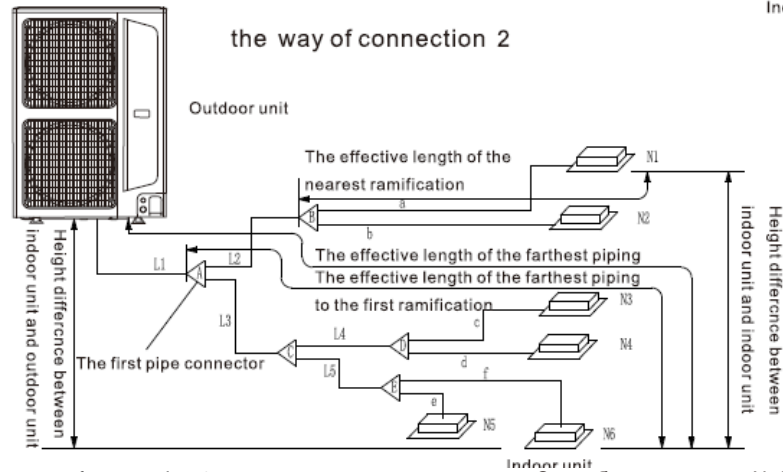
Inc

the way of connection 2

Outdoor unit

The effective length of the nearest ramification

N1

a

B

b

N2

The effective length of the farthest piping

L1

L2

A

The effective length of the farthest piping to the first ramification

N3

L3

c

L4

D

N4

The first pipe connector

C

d

L5

E

f

e

N5

N6

Indoor unit

Height differcnce between indoor unit and outdoor unit

Height differcnce between indoor unit and indoor unit